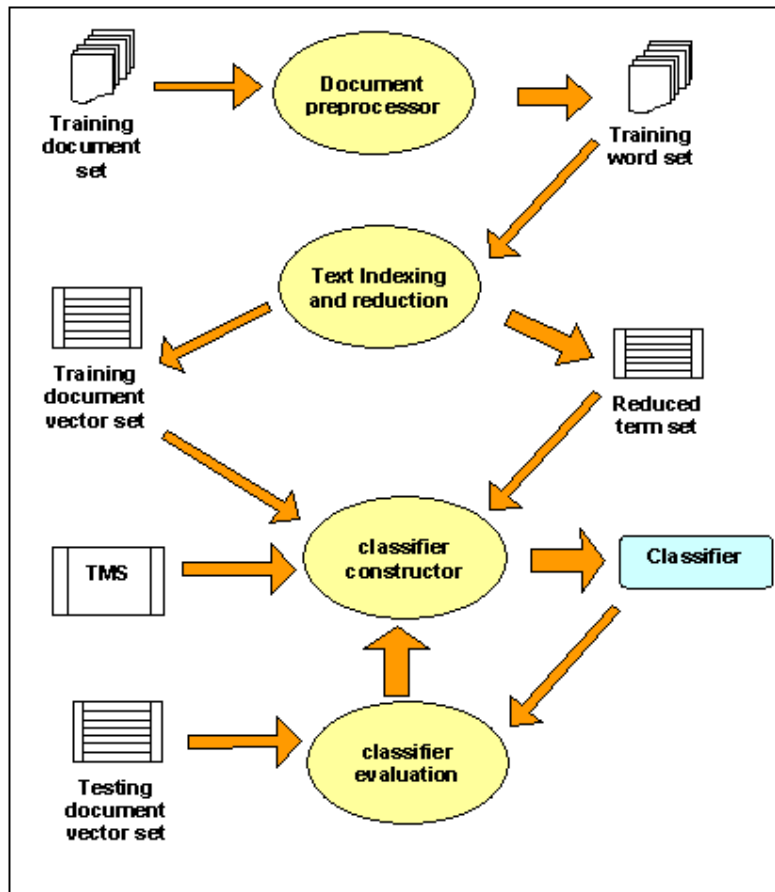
Training document set

Document preprocessor

Training word set

Text Indexing and reduction

Training document vector set

Reduced term set

TMS

classifier constructor

Classifier

Testing document vector set

classifier evaluation